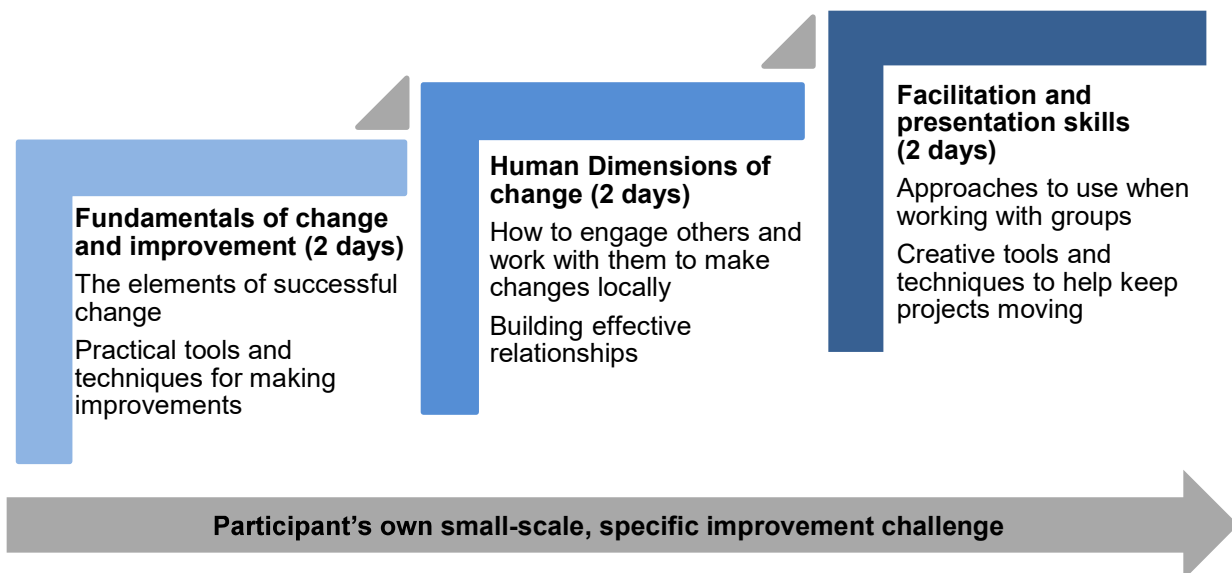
Fundamentals of change and improvement (2 days)

The elements of successful change

Practical tools and techniques for making improvements

Human Dimensions of change (2 days)

How to engage others and work with them to make changes locally

Building effective relationships

Facilitation and presentation skills (2 days)

Approaches to use when working with groups

Creative tools and techniques to help keep projects moving

Participant's own small-scale, specific improvement challenge